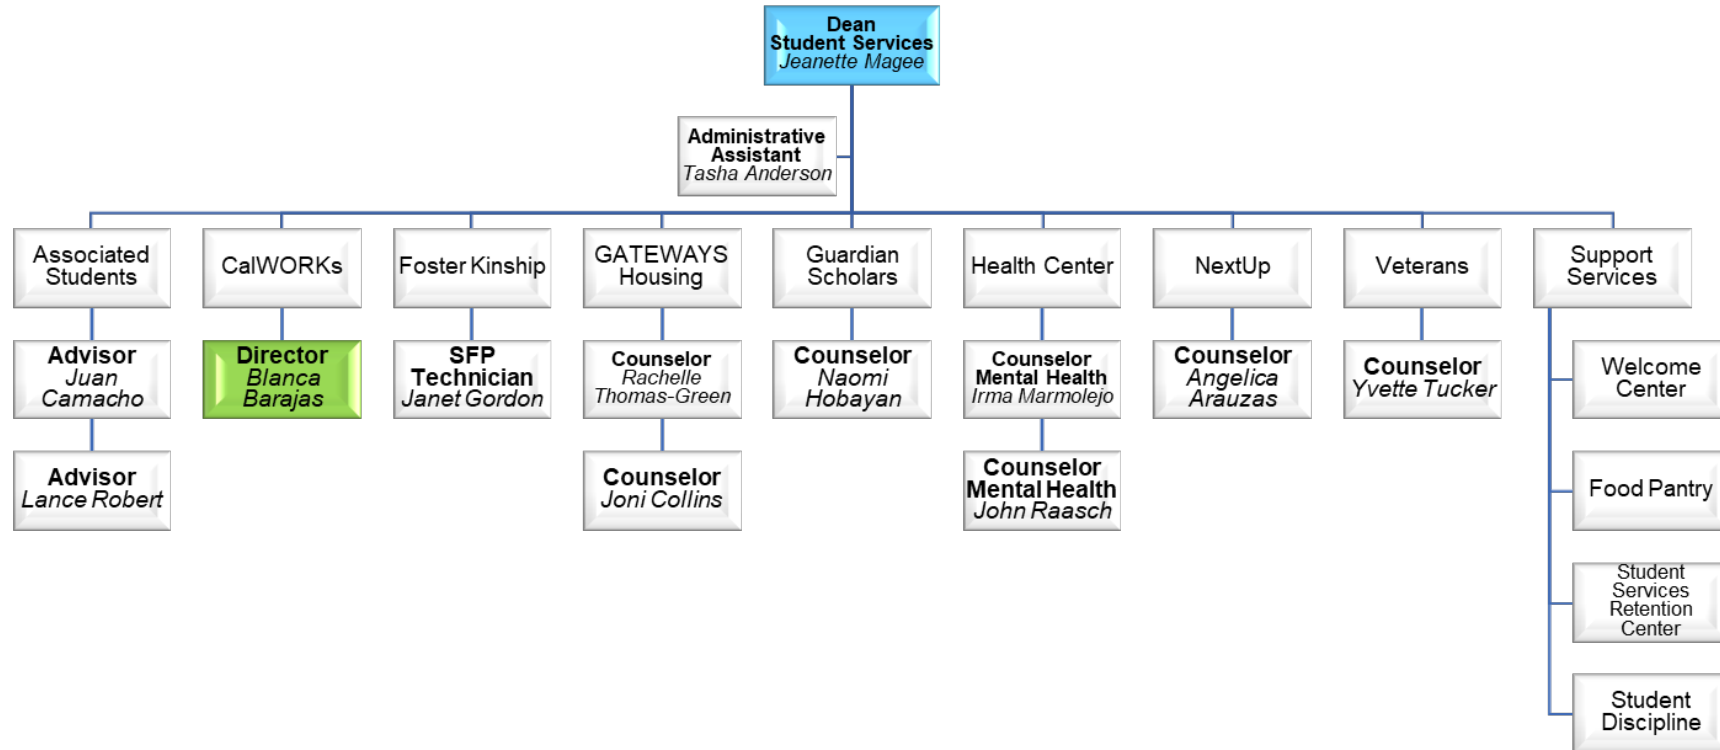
Dean
Student Services
Jeanette Magee

Administrative Assistant
Tasha Anderson

Associated Students

Advisor
Juan Camacho

Advisor
Lance Robert

CalWORKs

Director
Blanca Barajas

Foster Kinship

SFP Technician
Janet Gordon

GATEWAYS Housing

Counselor
Rachelle Thomas-Green

Counselor
Joni Collins

Guardian Scholars

Counselor
Naomi Hobayan

Health Center

Counselor
Mental Health
Irma Marmolejo

Counselor
Mental Health
John Raasch

NextUp

Counselor
Angelica Arauzas

Veterans

Counselor
Yvette Tucker

Support Services

Welcome Center

Food Pantry

Student Services Retention Center

Student Discipline